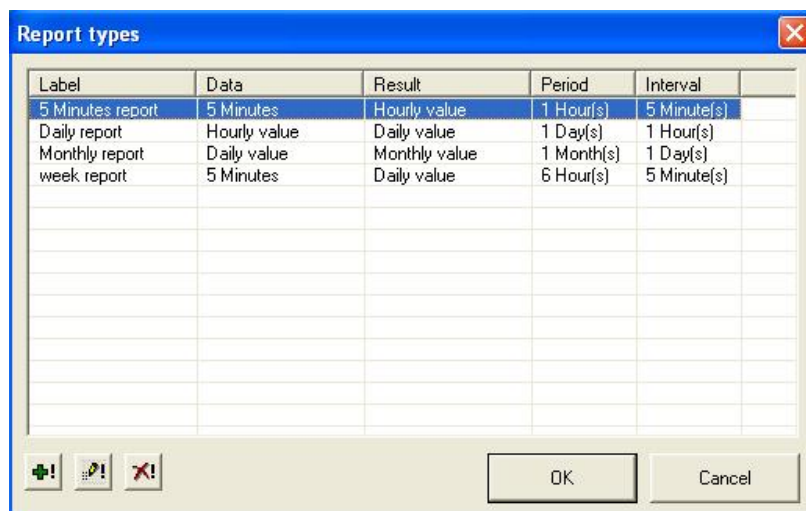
Report types

| Label | Data | Result | Period | Interval |
|---|---|---|---|---|
| 5 Minutes report | 5 Minutes | Hourly value | 1 Hour(s) | 5 Minute(s) |
| Daily report | Hourly value | Daily value | 1 Day(s) | 1 Hour(s) |
| Monthly report | Daily value | Monthly value | 1 Month(s) | 1 Day(s) |
| week report | 5 Minutes | Daily value | 6 Hour(s) | 5 Minute(s) |

OK Cancel